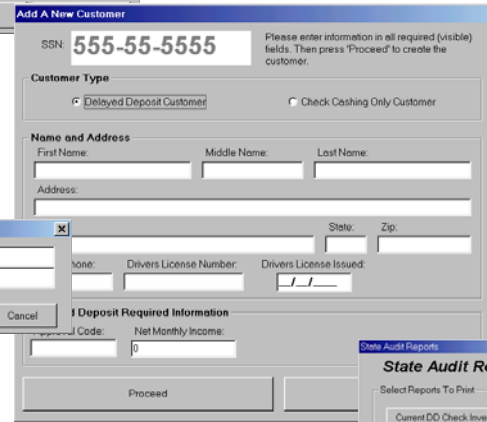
Add A New Customer

SSN: 555-55-5555

Please enter information in all required (visible) fields. Then press "Proceed" to create the customer.

Customer Type

Delayed Deposit Customer

Check Cashing Only Customer

Name and Address

First Name:

Middle Name:

Last Name:

Address:

State:

Zip:

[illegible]hone:

Drivers License Number:

Drivers License Issued:

__/__/____

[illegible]d Deposit Required Information

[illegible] Code:

Net Monthly Income:

0

Proceed

Cancel

State Audit Reports

State Audit R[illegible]

Select Reports To Print

Current DD Check Inve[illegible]